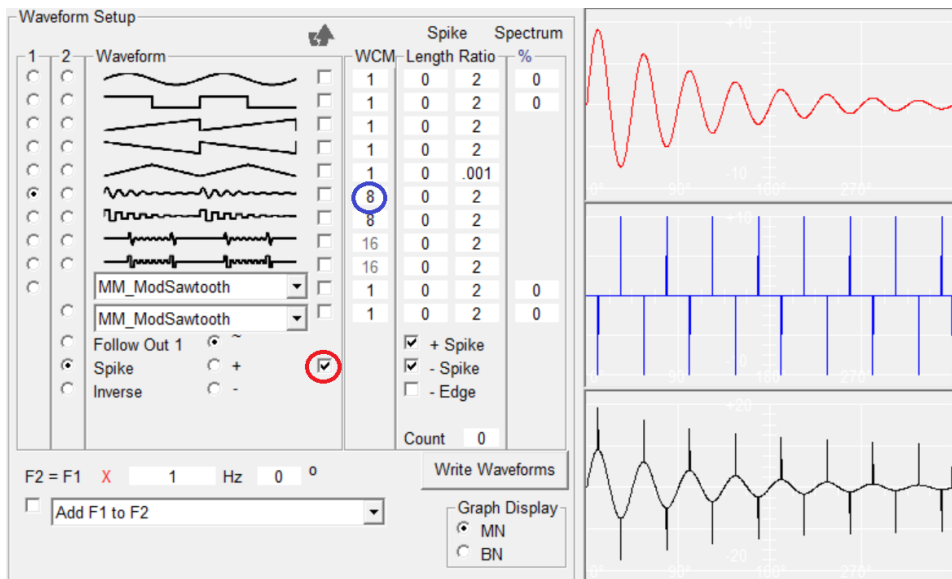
Waveform Setup

1 2 Waveform

WCM Spike Length Ratio Spectrum %

| WCM | Length | Ratio | % |
|---|---|---|---|
| 1 | 0 | 2 | 0 |
| 1 | 0 | 2 | 0 |
| 1 | 0 | 2 | |
| 1 | 0 | 2 | |
| 1 | 0 | .001 | |
| 8 | 0 | 2 | |
| 8 | 0 | 2 | |
| 16 | 0 | 2 | |
| 16 | 0 | 2 | |
| 1 | 0 | 2 | 0 |
| 1 | 0 | 2 | 0 |

MM_ModSawtooth
MM_ModSawtooth

Follow Out 1 ~
Spike +
Inverse -

+ Spike
- Spike
- Edge

Count 0

F2 = F1 X 1 Hz 0 o

Write Waveforms

Add F1 to F2

Graph Display
MN
BN

+10
-10
0° 90° 180° 270°
+10
0° 90° 180° 270°
+20
-20
0° 90° 180° 270°